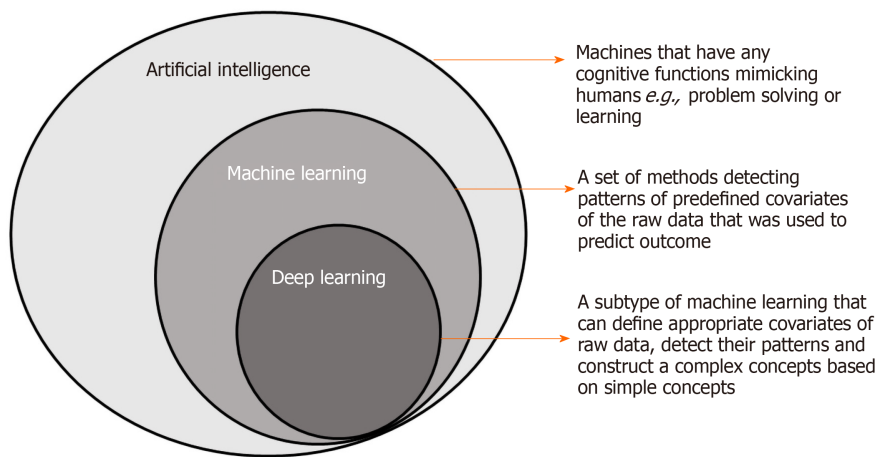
Artificial intelligence

Machines that have any cognitive functions mimicking humans *e.g.,* problem solving or learning

Machine learning

A set of methods detecting patterns of predefined covariates of the raw data that was used to predict outcome

Deep learning

A subtype of machine learning that can define appropriate covariates of raw data, detect their patterns and construct a complex concepts based on simple concepts